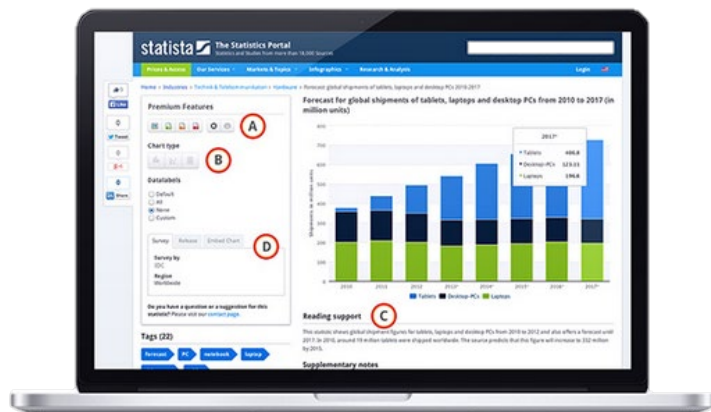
statista The Statistics Portal
Statistics and Studies from more than 18,000 Sources

Prices & Access | Our Services | Markets & Topics | Infographics | Research & Analysis | Login

Home > Industries > Technology & Telecommunications > Hardware > Forecast global shipments of tablets, laptops and desktop PCs 2010-2017

Like
Tweet

Premium Features
A
Chart type
B
Datalabels
Default
All
None
Custom
Survey | Release | Embed Chart
D
Survey by
IDC
Region
Worldwide

Do you have a question or a suggestion for this statistic? Please visit our contact page.

Tags (22)
forecast | PC | notebook | laptop

Forecast for global shipments of tablets, laptops and desktop PCs from 2010 to 2017 (in million units)

2017*
Tablets 406.8
Desktop-PCs 123.11
Laptops 196.6

Shipments in million units
800
700
600
500
400
300
200
100
0
2010 2011 2012* 2013* 2014* 2015* 2016* 2017*

Tablets | Desktop-PCs | Laptops

Reading support
C
This statistic shows global shipment figures for tablets, laptops and desktop PCs from 2010 to 2012 and also offers a forecast until 2017. In 2010, around 19 million tablets were shipped worldwide. The source predicts that this figure will increase to 332 million by 2015.

Supplementary notes